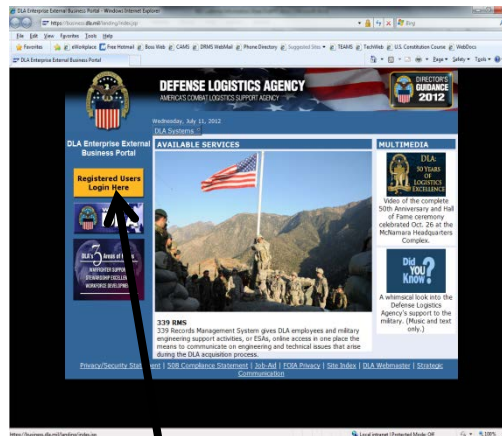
DLA Enterprise External Business Portal - Windows Internet Explorer

https://business.dla.mil/landing/index.jsp

Bing

File Edit View Favorites Tools Help

Favorites eWorkplace Free Hotmail Boss Web CAMS DRMS WebMail Phone Directory Suggested Sites TEAMS TechWeb U.S. Constitution Course WebDocs

DLA Enterprise External Business Portal

Page Safety Tools

DEFENSE LOGISTICS AGENCY
AMERICA'S COMBAT LOGISTICS SUPPORT AGENCY

DIRECTOR'S GUIDANCE 2012

Wednesday, July 11, 2012

DLA Systems

DLA Enterprise External Business Portal

Registered Users Login Here

DLA's 3 Areas of Focus
WARFIGHTER SUPPORT
STEWARDSHIP EXCELLENCE
WORKFORCE DEVELOPMENT

AVAILABLE SERVICES

339 RMS
339 Records Management System gives DLA employees and military engineering support activities, or ESAs, online access in one place the means to communicate on engineering and technical issues that arise during the DLA acquisition process.

MULTIMEDIA

DLA: 50 YEARS OF LOGISTICS EXCELLENCE

Video of the complete 50th Anniversary and Hall of Fame ceremony celebrated Oct. 26 at the McNamara Headquarters Complex.

Did You Know?

A whimsical look into the Defense Logistics Agency's support to the military. (Music and text only.)

Privacy/Security Statement | 508 Compliance Statement | Job-Aid | FOIA Privacy | Site Index | DLA Webmaster | Strategic Communication

https://business.dla.mil/landing/index.jsp

Local intranet | Protected Mode: Off

100%